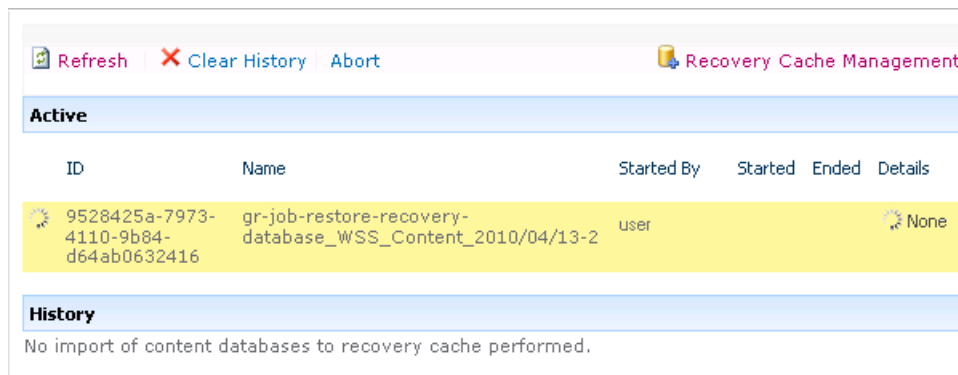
Refresh | Clear History | Abort

Recovery Cache Management

Active

| | ID | Name | Started By | Started | Ended | Details |
|---|---|---|---|---|---|---|
| | 9528425a-7973-4110-9b84-d64ab0632416 | gr-job-restore-recovery-database_WSS_Content_2010/04/13-2 | user | | | None |

History

No import of content databases to recovery cache performed.